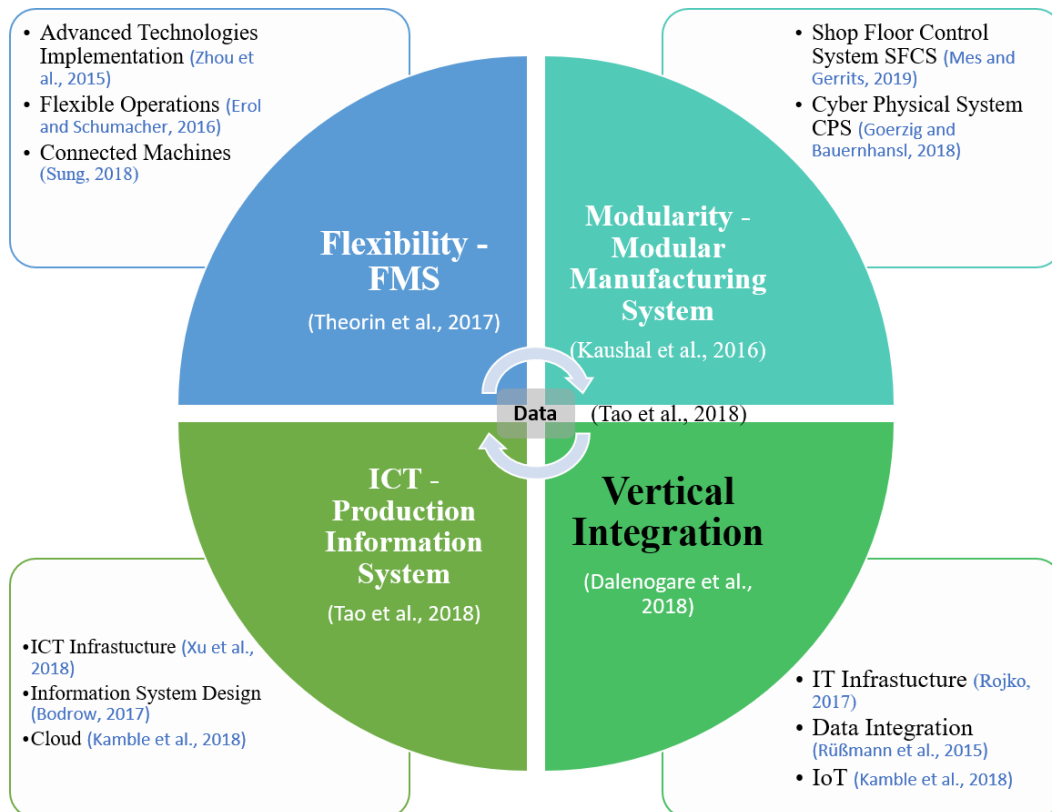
• Advanced Technologies Implementation (Zhou et al., 2015)
• Flexible Operations (Erol and Schumacher, 2016)
• Connected Machines (Sung, 2018)

• Shop Floor Control System SFCS (Mes and Gerrits, 2019)
• Cyber Physical System CPS (Goerzig and Bauernhansl, 2018)

Flexibility - FMS
(Theorin et al., 2017)

Modularity - Modular Manufacturing System
(Kaushal et al., 2016)

Data
(Tao et al., 2018)

ICT - Production Information System
(Tao et al., 2018)

Vertical Integration
(Dalenogare et al., 2018)

•ICT Infrastucture (Xu et al., 2018)
•Information System Design (Bodrow, 2017)
•Cloud (Kamble et al., 2018)

• IT Infrastucture (Rojko, 2017)
• Data Integration (Rüßmann et al., 2015)
• IoT (Kamble et al., 2018)